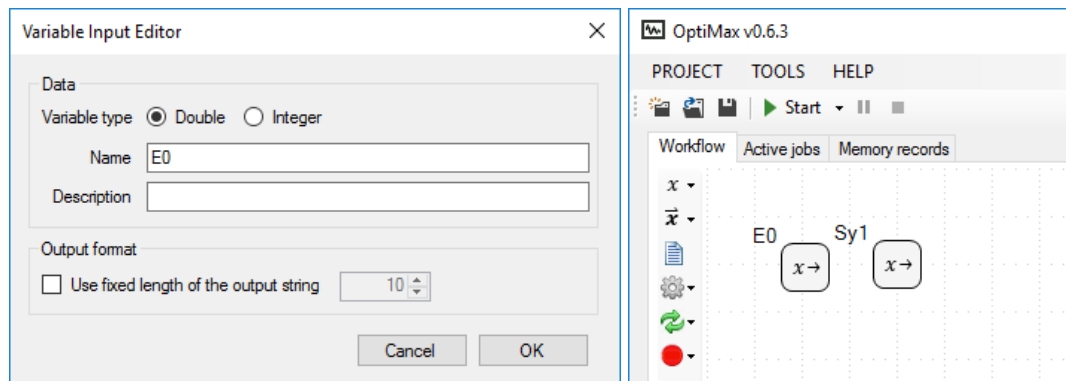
Variable Input Editor

Data

Variable type Double Integer

Name E0

Description

Output format

Use fixed length of the output string 10

Cancel OK

OptiMax v0.6.3

PROJECT TOOLS HELP

Start

Workflow Active jobs Memory records

$x$

$\vec{x}$

E0 Sy1

$x\rightarrow$ $x\rightarrow$